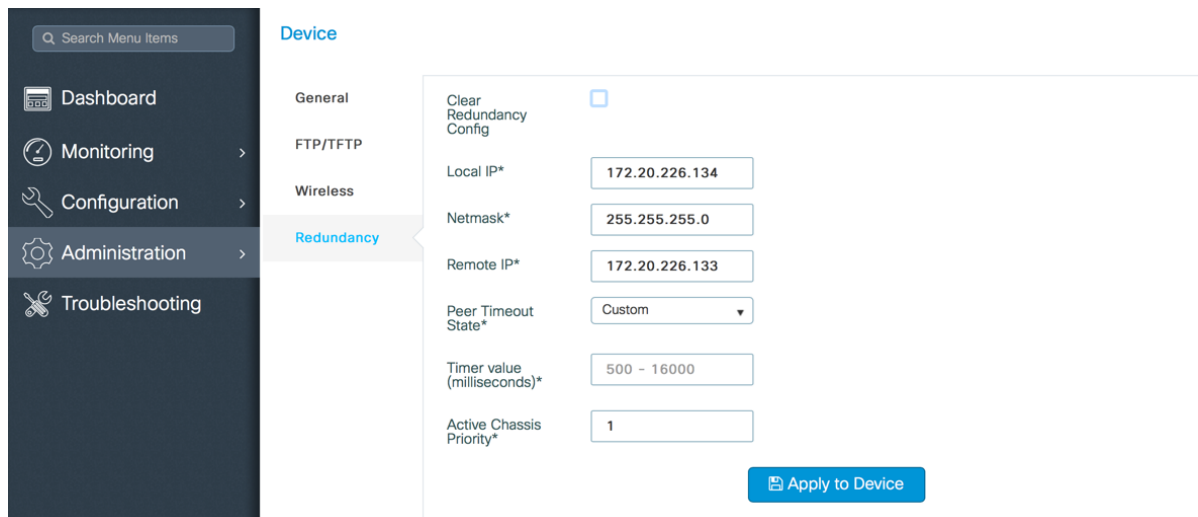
Search Menu Items

Dashboard

Monitoring

Configuration

Administration

Troubleshooting

Device

General

FTP/TFTP

Wireless

Redundancy

Clear Redundancy Config

Local IP* 172.20.226.134

Netmask* 255.255.255.0

Remote IP* 172.20.226.133

Peer Timeout State* Custom

Timer value (milliseconds)* 500 - 16000

Active Chassis Priority* 1

Apply to Device